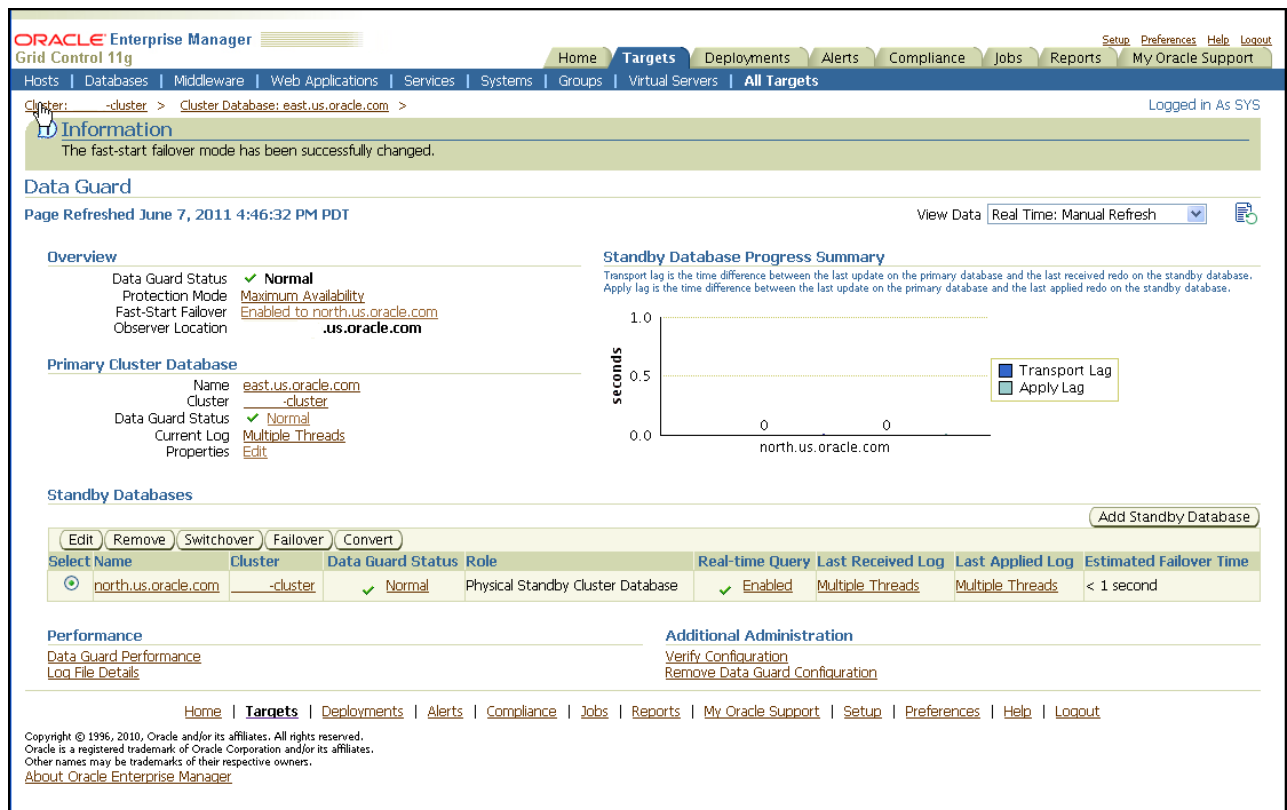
ORACLE Enterprise Manager
Grid Control 11g

Setup Preferences Help Logout

Home | Targets | Deployments | Alerts | Compliance | Jobs | Reports | My Oracle Support

Hosts | Databases | Middleware | Web Applications | Services | Systems | Groups | Virtual Servers | All Targets

Cluster: -cluster > Cluster Database: east.us.oracle.com >

Logged in As SYS

Information
The fast-start failover mode has been successfully changed.

Data Guard

Page Refreshed June 7, 2011 4:46:32 PM PDT

View Data Real Time: Manual Refresh

Overview
Data Guard Status ✓ Normal
Protection Mode Maximum Availability
Fast-Start Failover Enabled to north.us.oracle.com
Observer Location .us.oracle.com

Primary Cluster Database
Name east.us.oracle.com
Cluster -cluster
Data Guard Status ✓ Normal
Current Log Multiple Threads
Properties Edit

Standby Database Progress Summary
Transport lag is the time difference between the last update on the primary database and the last received redo on the standby database.
Apply lag is the time difference between the last update on the primary database and the last applied redo on the standby database.

1.0
0.5
0.0
seconds
0 0
north.us.oracle.com
Transport Lag
Apply Lag

Standby Databases

Add Standby Database

Edit | Remove | Switchover | Failover | Convert

| Select | Name | Cluster | Data Guard Status | Role | Real-time Query | Last Received Log | Last Applied Log | Estimated Failover Time |
|---|---|---|---|---|---|---|---|---|
| ⊙ | north.us.oracle.com | -cluster | ✓ Normal | Physical Standby Cluster Database | ✓ Enabled | Multiple Threads | Multiple Threads | < 1 second |

Performance
Data Guard Performance
Log File Details

Additional Administration
Verify Configuration
Remove Data Guard Configuration

Home | Targets | Deployments | Alerts | Compliance | Jobs | Reports | My Oracle Support | Setup | Preferences | Help | Logout

Copyright © 1996, 2010, Oracle and/or its affiliates. All rights reserved.
Oracle is a registered trademark of Oracle Corporation and/or its affiliates.
Other names may be trademarks of their respective owners.
About Oracle Enterprise Manager